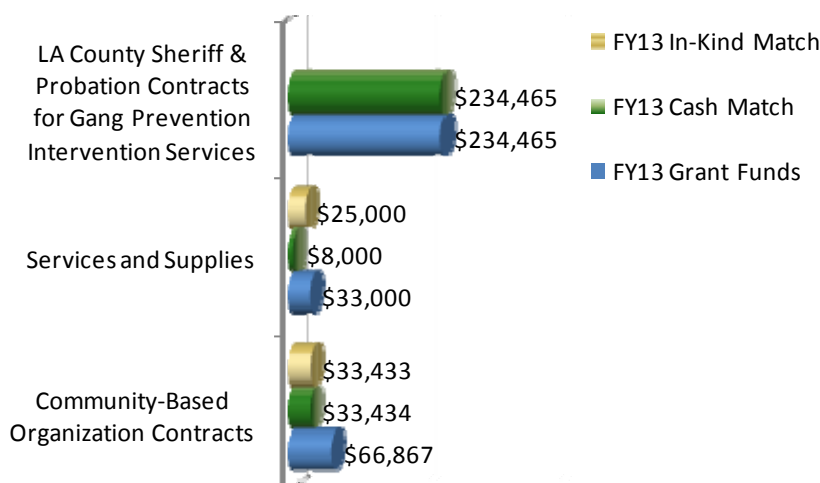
LA County Sheriff & Probation Contracts for Gang Prevention Intervention Services

$234,465

$234,465

Services and Supplies

$25,000

$8,000

$33,000

Community-Based Organization Contracts

$33,433

$33,434

$66,867

FY13 In-Kind Match

FY13 Cash Match

FY13 Grant Funds